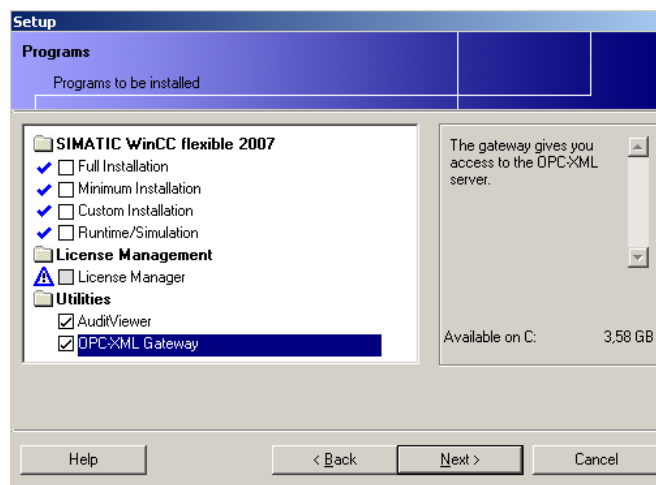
Setup

Programs

Programs to be installed

SIMATIC WinCC flexible 2007
Full Installation
Minimum Installation
Custom Installation
Runtime/Simulation
License Management
License Manager
Utilities
AuditViewer
OPC-XML Gateway

The gateway gives you access to the OPC-XML server.

Available on C: 3,58 GB

Help
< Back
Next >
Cancel